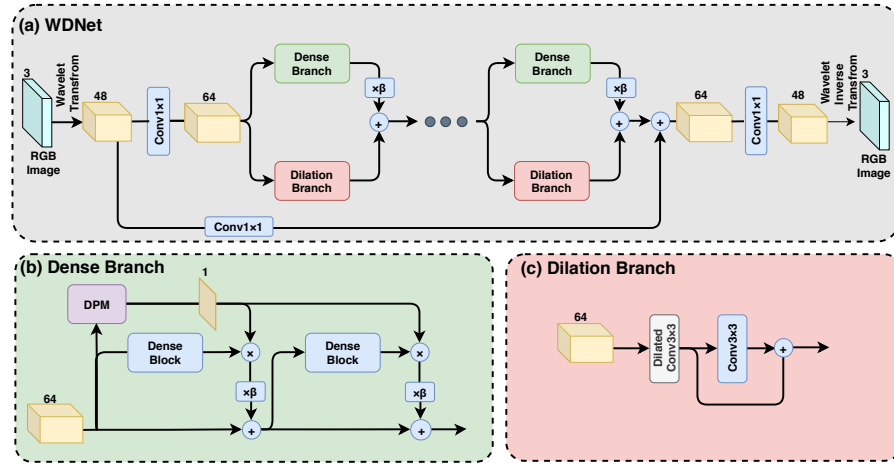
(a) WDNet

3

Wavelet Transfrom

RGB Image

48

Conv1×1

64

Dense Branch

Dilation Branch

×β

+

Dense Branch

Dilation Branch

×β

+

+

64

Conv1×1

48

Wavelet Inverse Transfrom

3

RGB Image

Conv1×1

(b) Dense Branch

DPM

1

Dense Block

×

×β

+

Dense Block

×

×β

+

64

(c) Dilation Branch

64

Dilated Conv3×3

Conv3×3

+